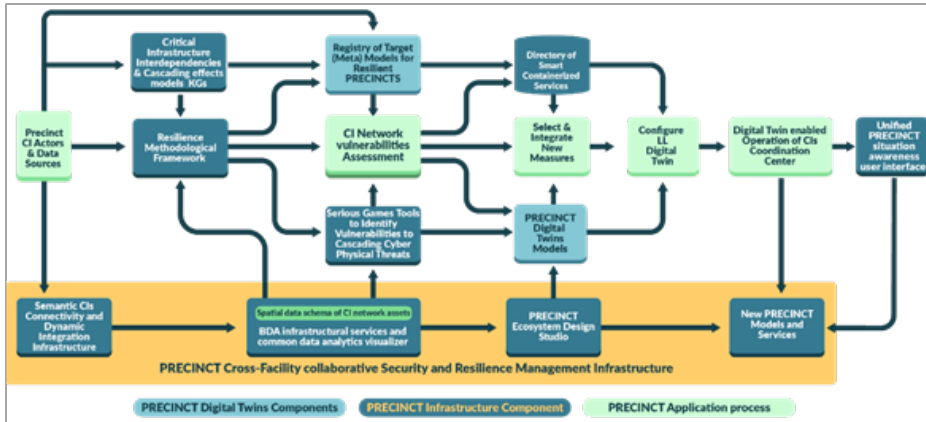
Critical Infrastructure Interdependencies & Cascading effects models KGs

Registry of Target (Meta) Models for Resilient PRECINCTS

Directory of Smart Containerized Services

Precinct CI Actors & Data Sources

Resilience Methodological Framework

CI Network vulnerabilities Assessment

Select & Integrate New Measures

Configure LL Digital Twin

Digital Twin enabled Operation of CIs Coordination Center

Unified PRECINCT situation awareness user interface

Serious Games Tools to Identify Vulnerabilities to Cascading Cyber Physical Threats

PRECINCT Digital Twins Models

Semantic CIs Connectivity and Dynamic Integration Infrastructure

Spatial data schema of CI network assets

BDA infrastructural services and common data analytics visualizer

PRECINCT Ecosystem Design Studio

New PRECINCT Models and Services

PRECINCT Cross-Facility collaborative Security and Resilience Management Infrastructure

PRECINCT Digital Twins Components

PRECINCT Infrastructure Component

PRECINCT Application process